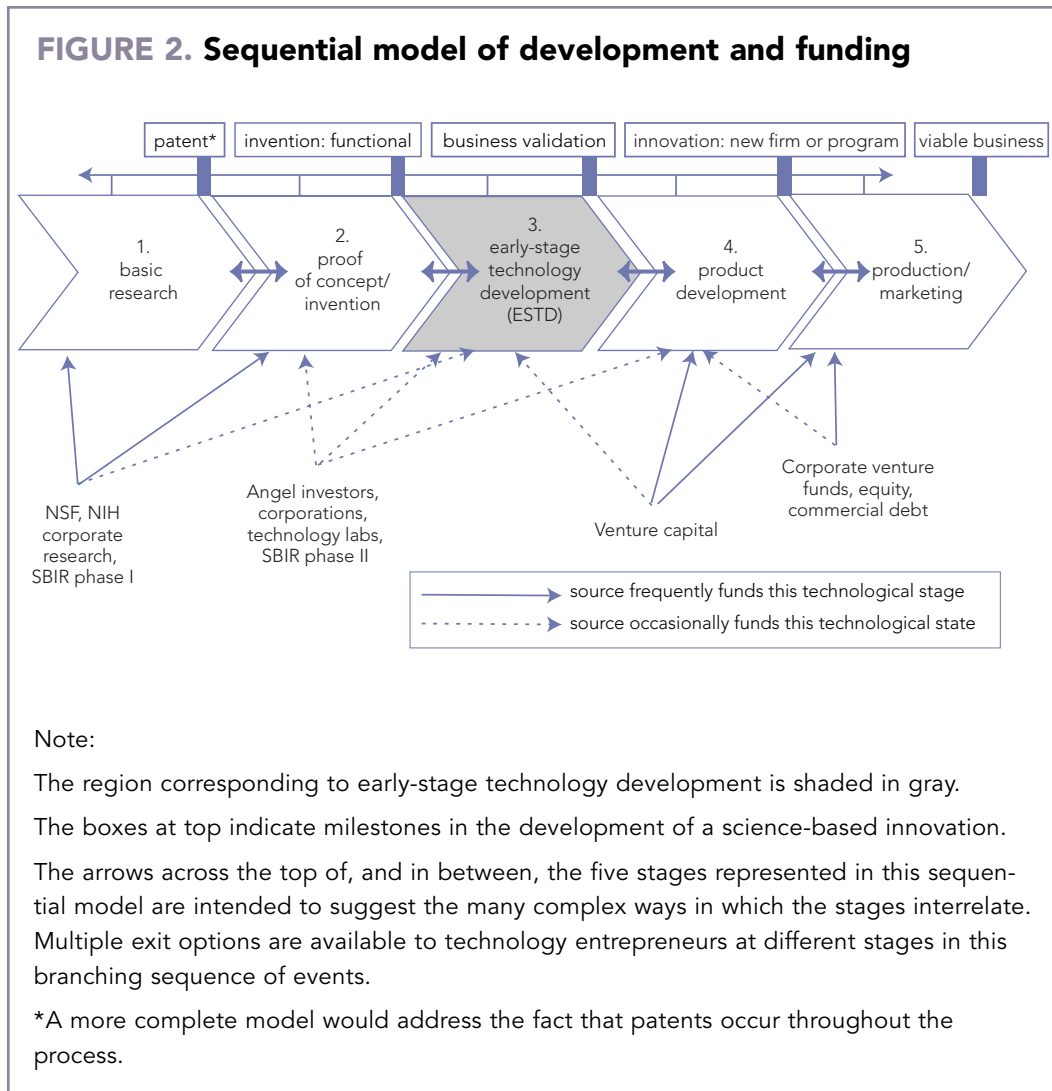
FIGURE 2. Sequential model of development and funding

patent*

invention: functional

business validation

innovation: new firm or program

viable business

1. basic research

2. proof of concept/ invention

3. early-stage technology development (ESTD)

4. product development

5. production/ marketing

NSF, NIH corporate research, SBIR phase I

Angel investors, corporations, technology labs, SBIR phase II

Venture capital

Corporate venture funds, equity, commercial debt

source frequently funds this technological stage

source occasionally funds this technological state

Note:

The region corresponding to early-stage technology development is shaded in gray.

The boxes at top indicate milestones in the development of a science-based innovation.

The arrows across the top of, and in between, the five stages represented in this sequential model are intended to suggest the many complex ways in which the stages interrelate. Multiple exit options are available to technology entrepreneurs at different stages in this branching sequence of events.

*A more complete model would address the fact that patents occur throughout the process.